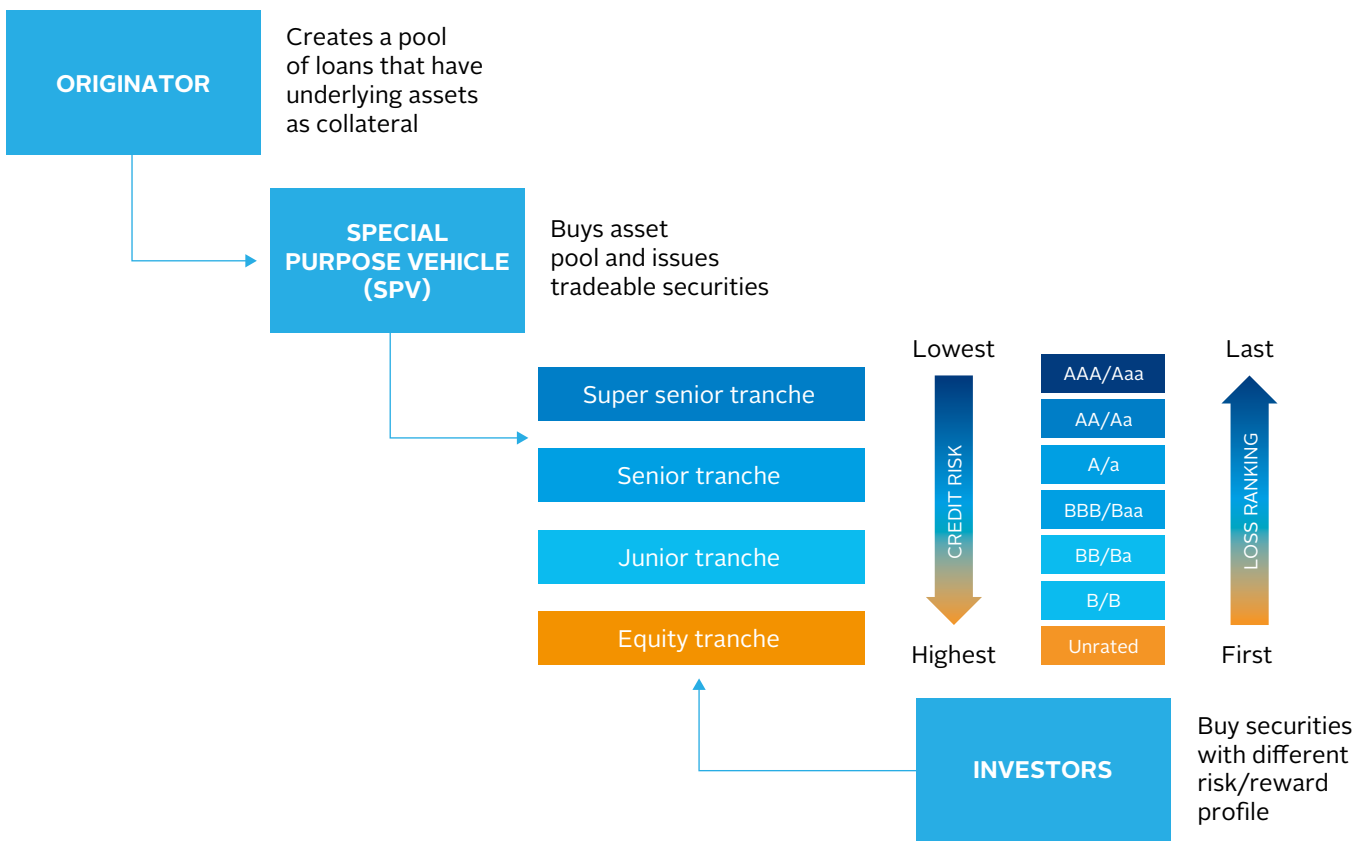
ORIGINATOR

Creates a pool of loans that have underlying assets as collateral

SPECIAL PURPOSE VEHICLE (SPV)

Buys asset pool and issues tradeable securities

Super senior tranche

Senior tranche

Junior tranche

Equity tranche

Lowest

CREDIT RISK

Highest

AAA/Aaa

AA/Aa

A/a

BBB/Baa

BB/Ba

B/B

Unrated

Last

LOSS RANKING

First

INVESTORS

Buy securities with different risk/reward profile